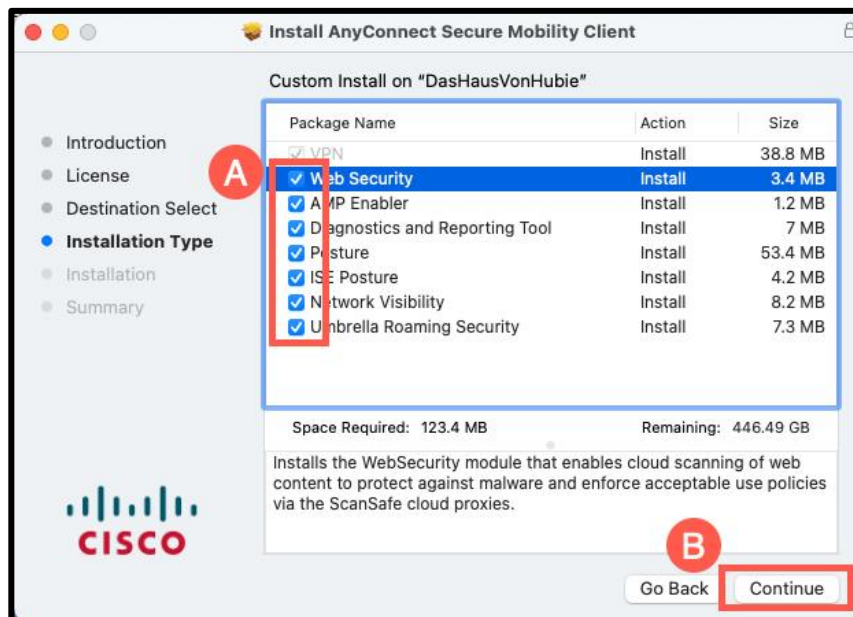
Install AnyConnect Secure Mobility Client

Custom Install on "DasHausVonHubie"

Introduction
License
Destination Select
Installation Type
Installation
Summary

A

| Package Name | Action | Size |
|---|---|---|
| VPN | Install | 38.8 MB |
| Web Security | Install | 3.4 MB |
| AMP Enabler | Install | 1.2 MB |
| Diagnostics and Reporting Tool | Install | 7 MB |
| Posture | Install | 53.4 MB |
| ISE Posture | Install | 4.2 MB |
| Network Visibility | Install | 8.2 MB |
| Umbrella Roaming Security | Install | 7.3 MB |

Space Required: 123.4 MB Remaining: 446.49 GB

Installs the WebSecurity module that enables cloud scanning of web content to protect against malware and enforce acceptable use policies via the ScanSafe cloud proxies.

CISCO

B

Go Back Continue